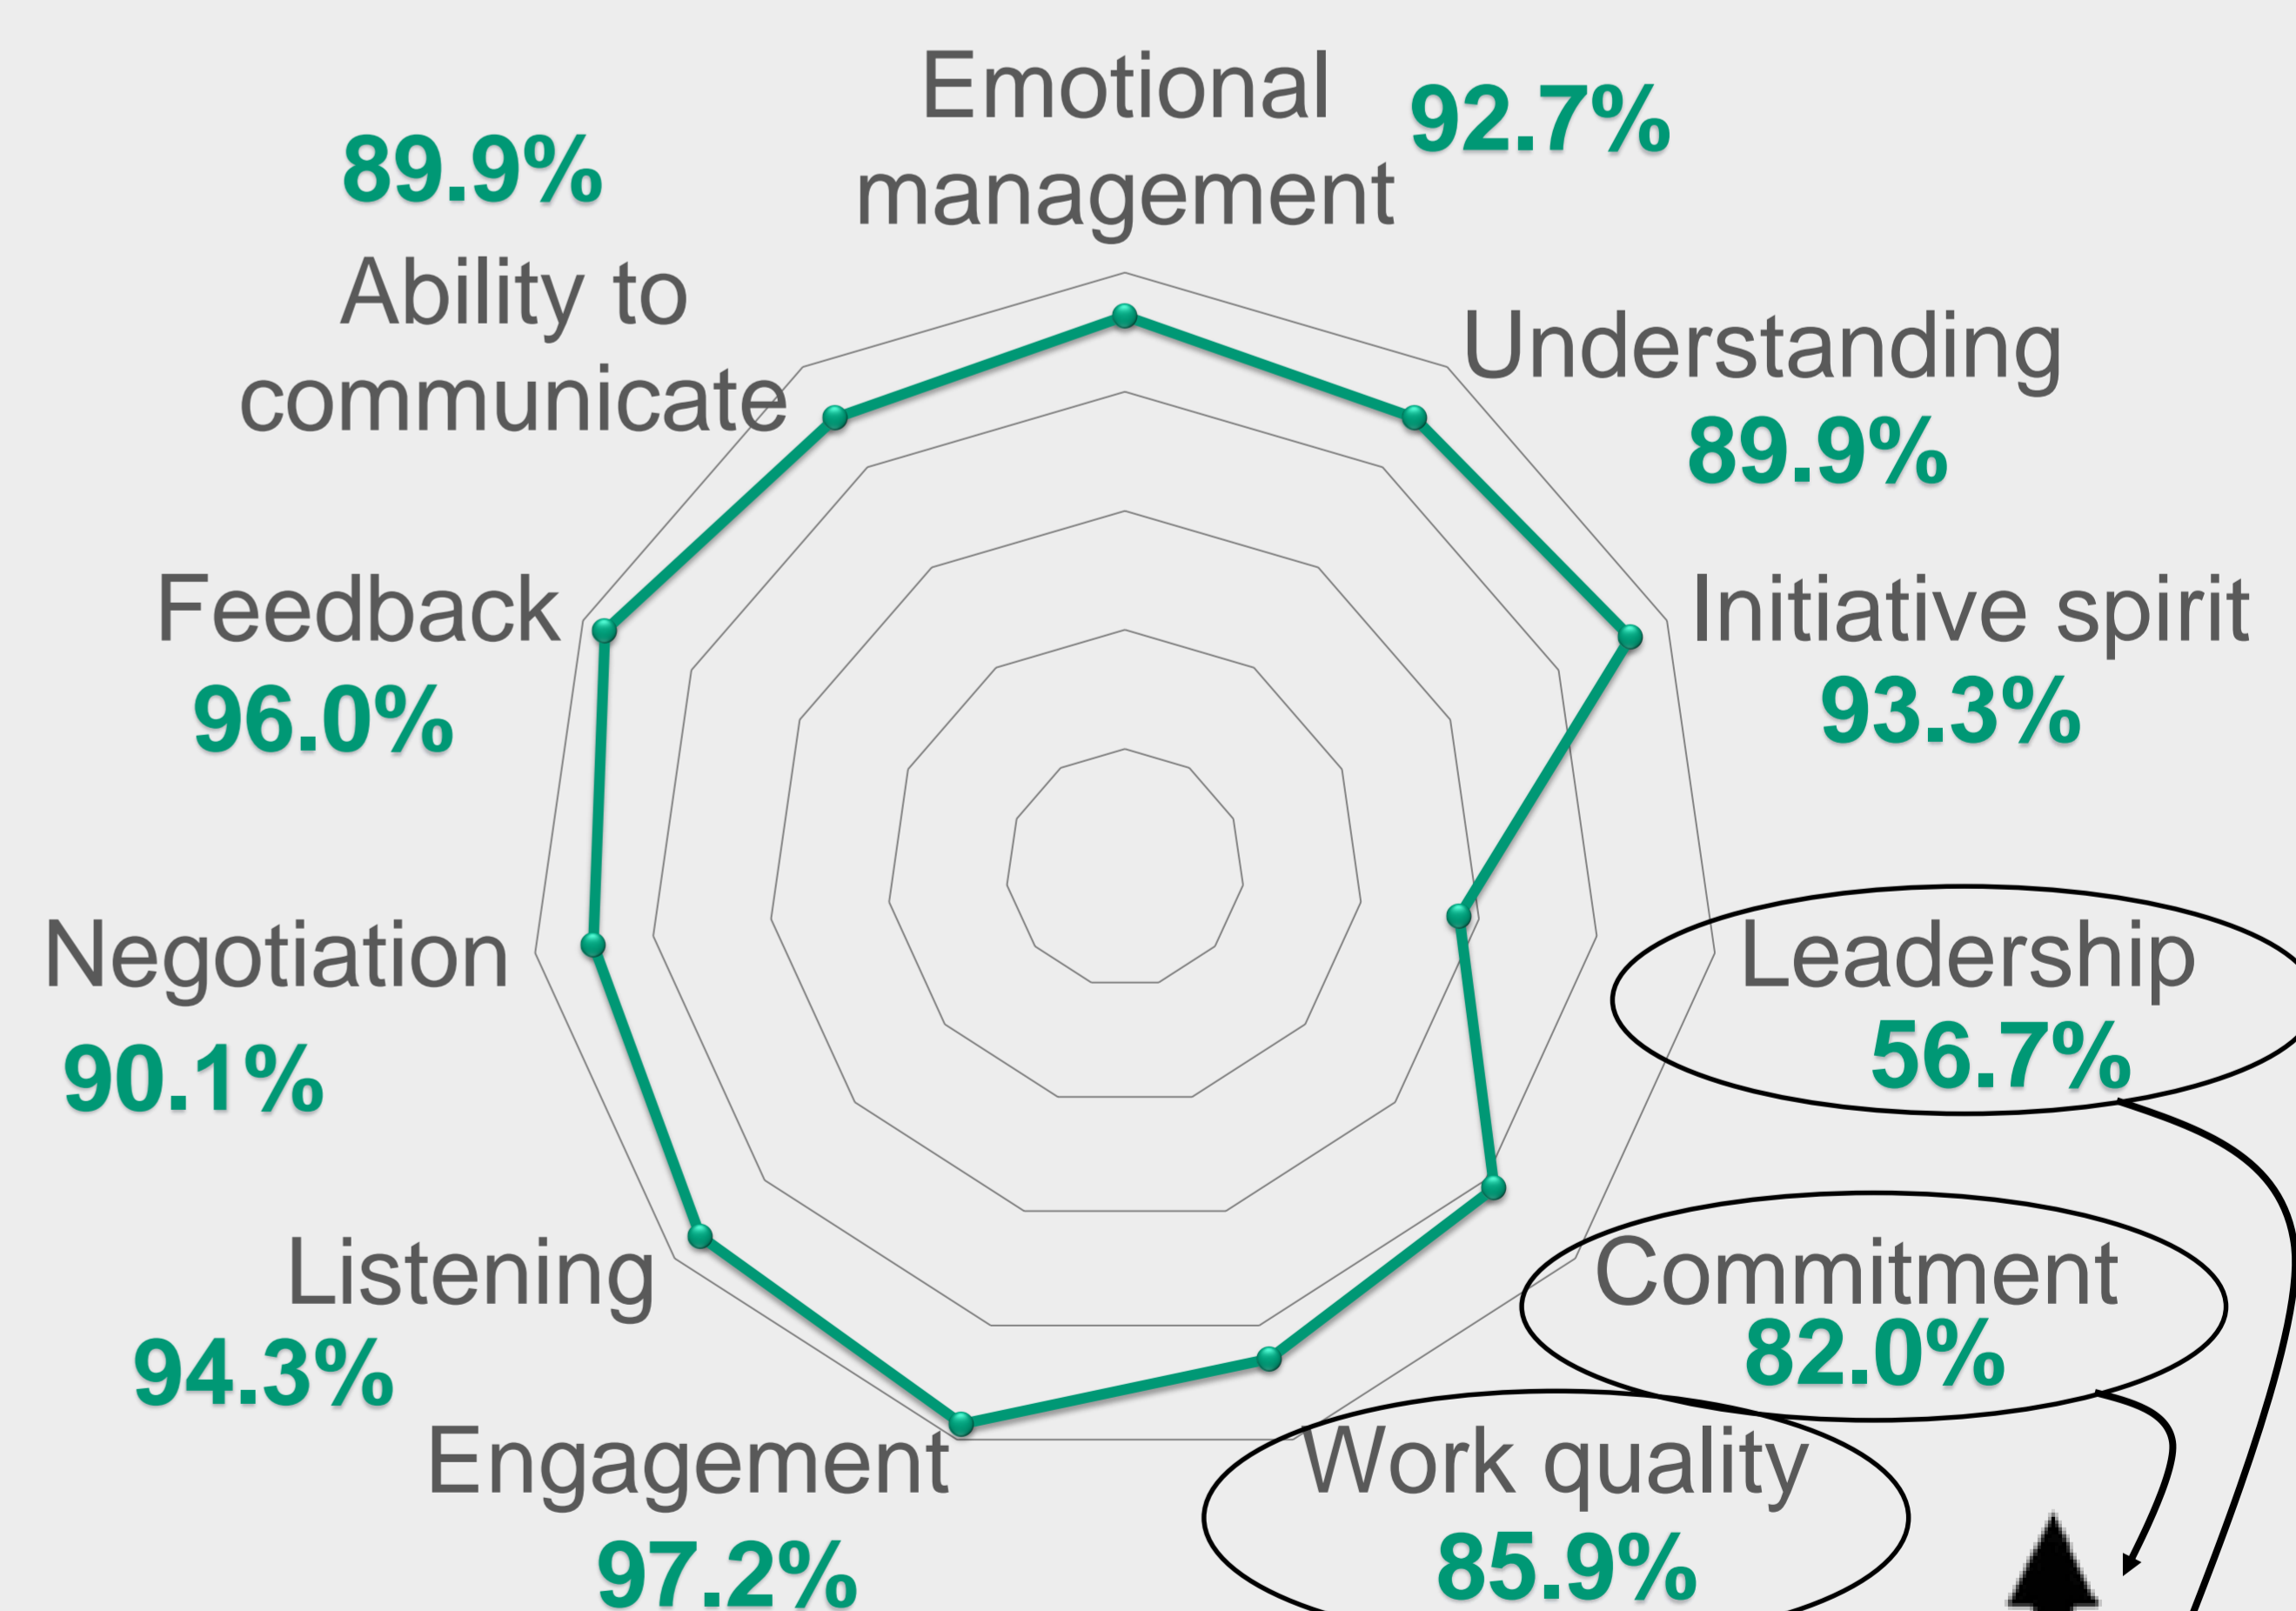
Emotional management 92.7%

89.9% Ability to communicate

Understanding 89.9%

Initiative spirit 93.3%

Feedback 96.0%

Negotiation 90.1%

Leadership 56.7%

Listening 94.3%

Commitment 82.0%

Engagement 97.2%

Work quality 85.9%